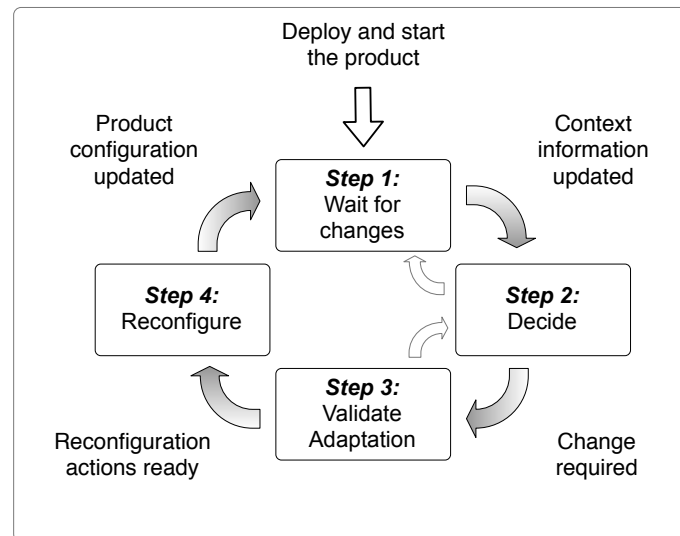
Deploy and start the product

Product configuration updated

Context information updated

*Step 1:*
Wait for changes

*Step 4:*
Reconfigure

*Step 2:*
Decide

*Step 3:*
Validate Adaptation

Reconfiguration actions ready

Change required